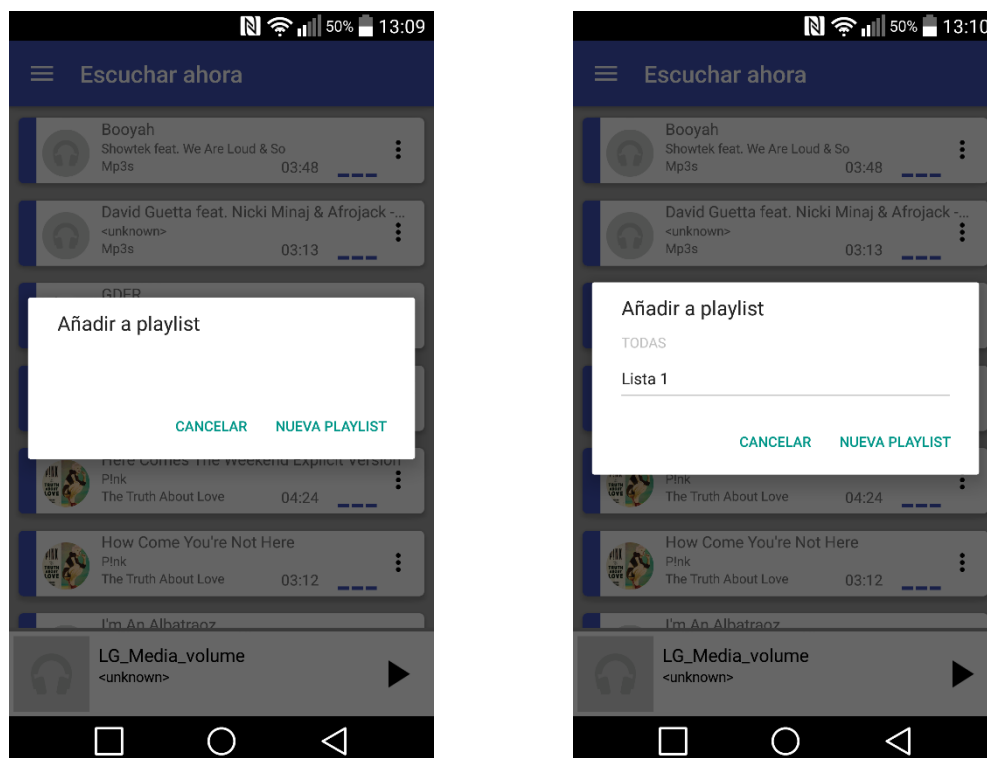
50% 13:09

Escuchar ahora

Booyah
Showtek feat. We Are Loud & So
Mp3s 03:48

David Guetta feat. Nicki Minaj & Afrojack -...
<unknown>
Mp3s 03:13

GDFR

Añadir a playlist

CANCELAR NUEVA PLAYLIST

Here Comes The Weekend Explicit Version
P!nk
The Truth About Love 04:24

How Come You're Not Here
P!nk
The Truth About Love 03:12

I'm An Albatraoz

LG_Media_volume
<unknown>

50% 13:10

Escuchar ahora

Booyah
Showtek feat. We Are Loud & So
Mp3s 03:48

David Guetta feat. Nicki Minaj & Afrojack -...
<unknown>
Mp3s 03:13

Añadir a playlist

TODAS

Lista 1

CANCELAR NUEVA PLAYLIST

P!nk
The Truth About Love 04:24

How Come You're Not Here
P!nk
The Truth About Love 03:12

I'm An Albatraoz

LG_Media_volume
<unknown>